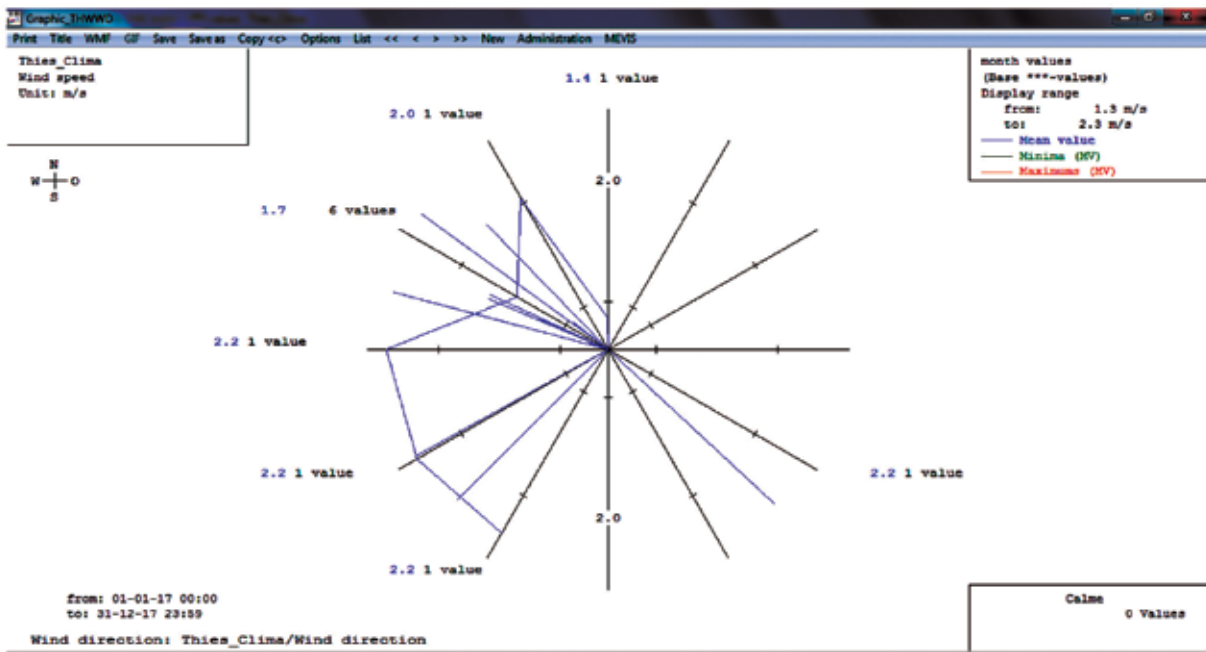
Graphic_THWWD

Print Title WMF GIF Save Save as Copy <c> Options List << < > >> New Administration MEVIS

Thies_Clima
Wind speed
Unit: m/s

N
W O
S

1.4 1 value

2.0 1 value

1.7 6 values

2.2 1 value

2.2 1 value

2.2 1 value

2.2 1 value

2.0

2.0

month values
(Base ***-values)
Display range
from: 1.3 m/s
to: 2.3 m/s
Mean value
Minima (MV)
Maximums (MV)

from: 01-01-17 00:00
to: 31-12-17 23:59

Wind direction: Thies_Clima/Wind direction

Calme
0 Values